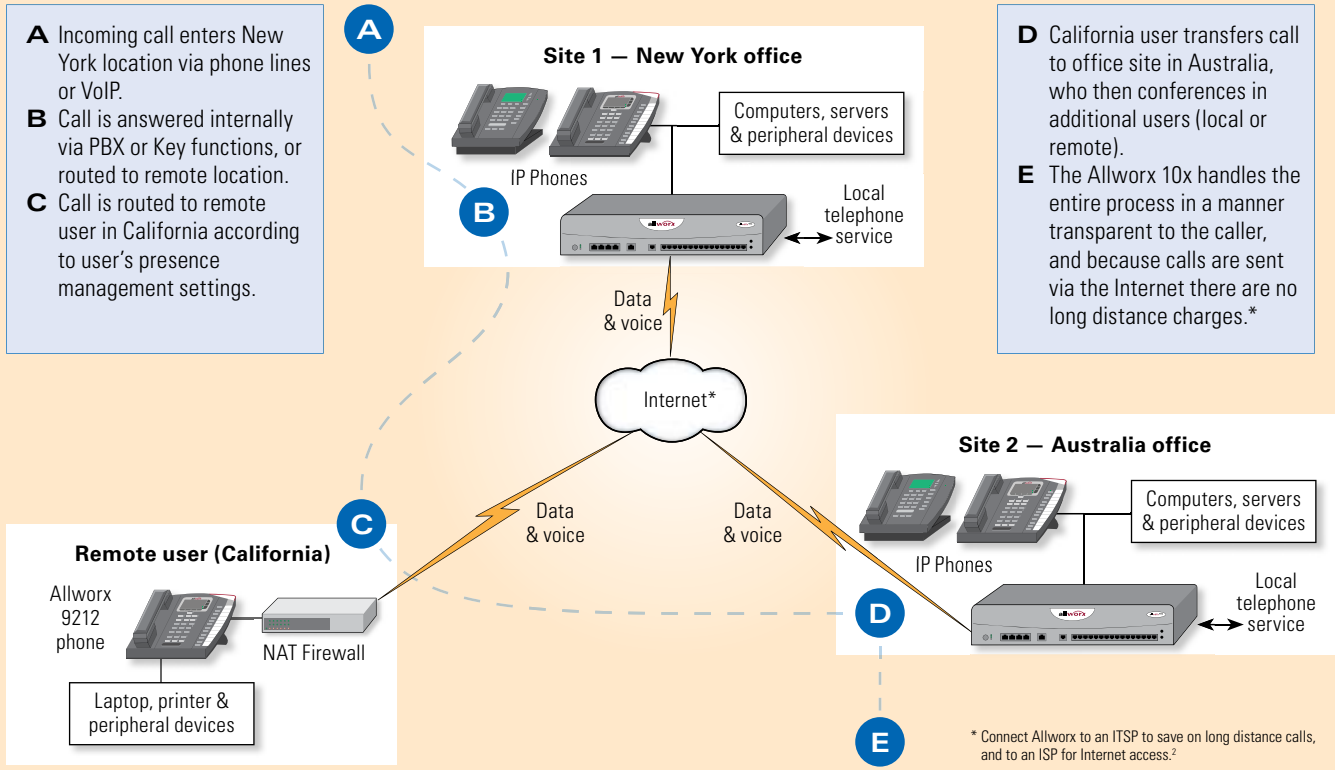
A Incoming call enters New York location via phone lines or VoIP.

B Call is answered internally via PBX or Key functions, or routed to remote location.

C Call is routed to remote user in California according to user's presence management settings.

A

Site 1 — New York office

IP Phones

Computers, servers & peripheral devices

B

Local telephone service

D California user transfers call to office site in Australia, who then conferences in additional users (local or remote).

E The Allworx 10x handles the entire process in a manner transparent to the caller, and because calls are sent via the Internet there are no long distance charges.*

Data & voice

Internet*

Site 2 — Australia office

IP Phones

Computers, servers & peripheral devices

Local telephone service

Data & voice

Data & voice

C

Remote user (California)

Allworx 9212 phone

NAT Firewall

Laptop, printer & peripheral devices

D

E

* Connect Allworx to an ITSP to save on long distance calls, and to an ISP for Internet access.$^2$